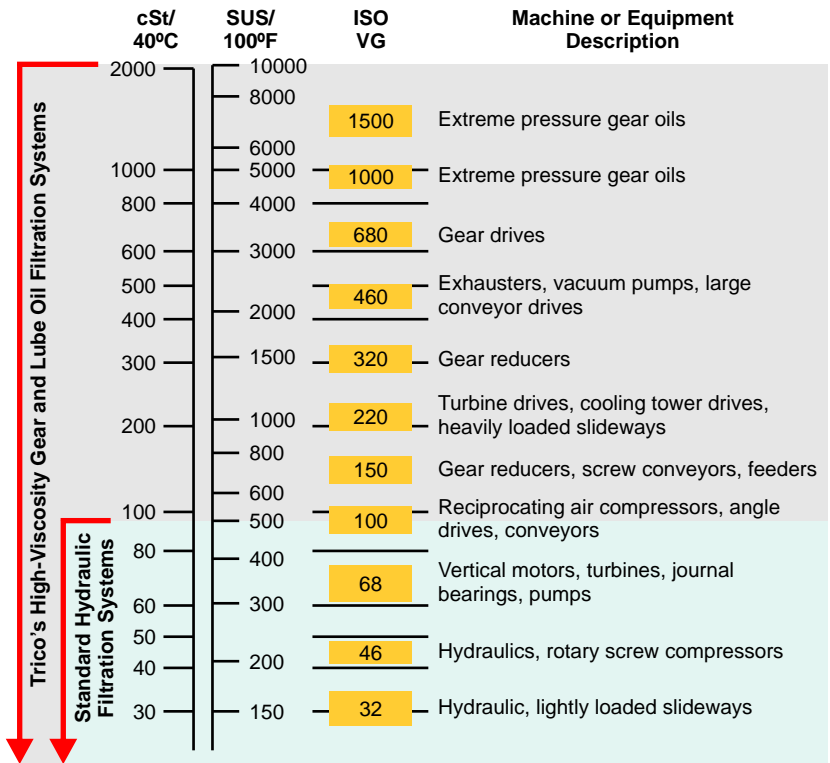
| cSt/ 40ºC | SUS/ 100ºF | ISO VG | Machine or Equipment Description |
|---|---|---|---|
| 2000 | 10000 | | |
| | 8000 | 1500 | Extreme pressure gear oils |
| | 6000 | | |
| 1000 | 5000 | 1000 | Extreme pressure gear oils |
| 800 | 4000 | | |
| | | 680 | Gear drives |
| 600 | 3000 | | |
| 500 | | 460 | Exhausters, vacuum pumps, large conveyor drives |
| 400 | 2000 | | |
| 300 | 1500 | 320 | Gear reducers |
| 200 | 1000 | 220 | Turbine drives, cooling tower drives, heavily loaded slideways |
| | 800 | 150 | Gear reducers, screw conveyors, feeders |
| | 600 | | |
| 100 | 500 | 100 | Reciprocating air compressors, angle drives, conveyors |
| 80 | 400 | | |
| | | 68 | Vertical motors, turbines, journal bearings, pumps |
| 60 | 300 | | |
| 50 | | | |
| 40 | 200 | 46 | Hydraulics, rotary screw compressors |
| 30 | 150 | 32 | Hydraulic, lightly loaded slideways |

Trico's High-Viscosity Gear and Lube Oil Filtration Systems

Standard Hydraulic Filtration Systems